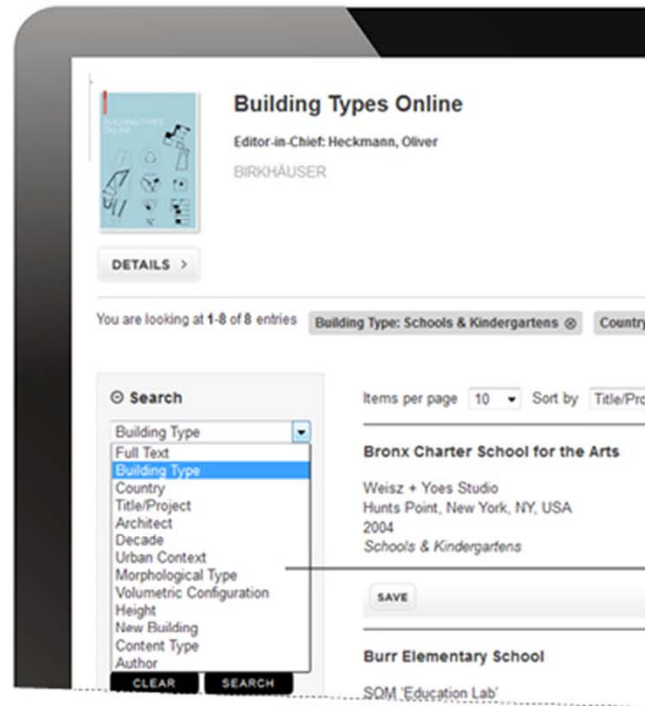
BUILDING TYPES ONLINE

Building Types Online

Editor-in-Chief: Heckmann, Oliver

BIRKHÄUSER

DETAILS >

You are looking at 1-8 of 8 entries Building Type: Schools & Kindergartens ⊗ Country

⊖ Search

Building Type

Full Text
Building Type
Country
Title/Project
Architect
Decade
Urban Context
Morphological Type
Volumetric Configuration
Height
New Building
Content Type
Author

CLEAR SEARCH

Items per page 10 Sort by Title/Pro

Bronx Charter School for the Arts

Weisz + Yoes Studio
Hunts Point, New York, NY, USA
2004
Schools & Kindergartens

SAVE

Burr Elementary School

SOM 'Education Lab'